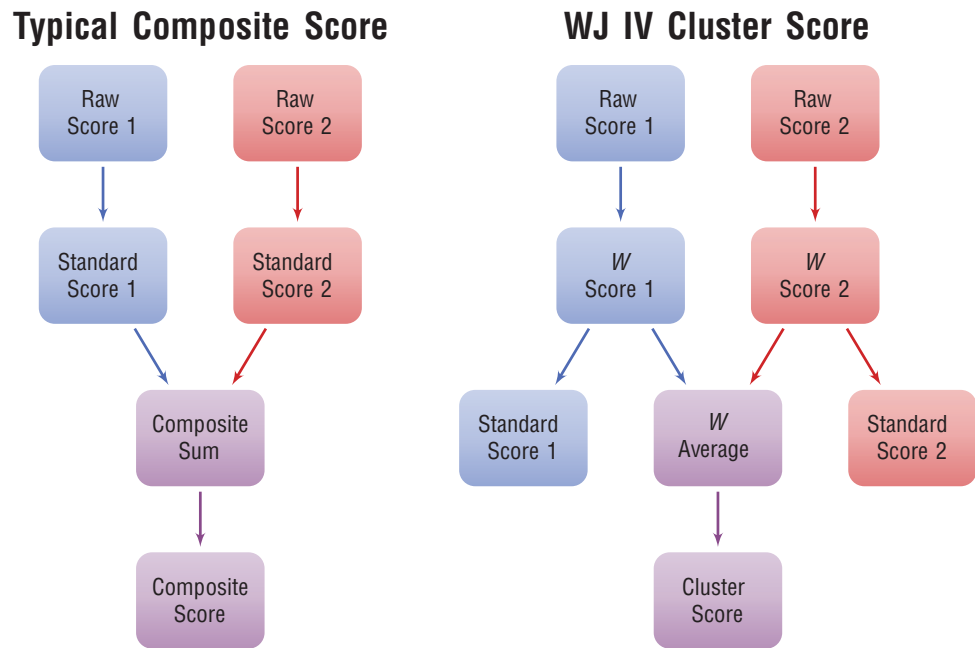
Typical Composite Score

Raw Score 1

Raw Score 2

Standard Score 1

Standard Score 2

Composite Sum

Composite Score

WJ IV Cluster Score

Raw Score 1

Raw Score 2

*W* Score 1

*W* Score 2

Standard Score 1

*W* Average

Standard Score 2

Cluster Score